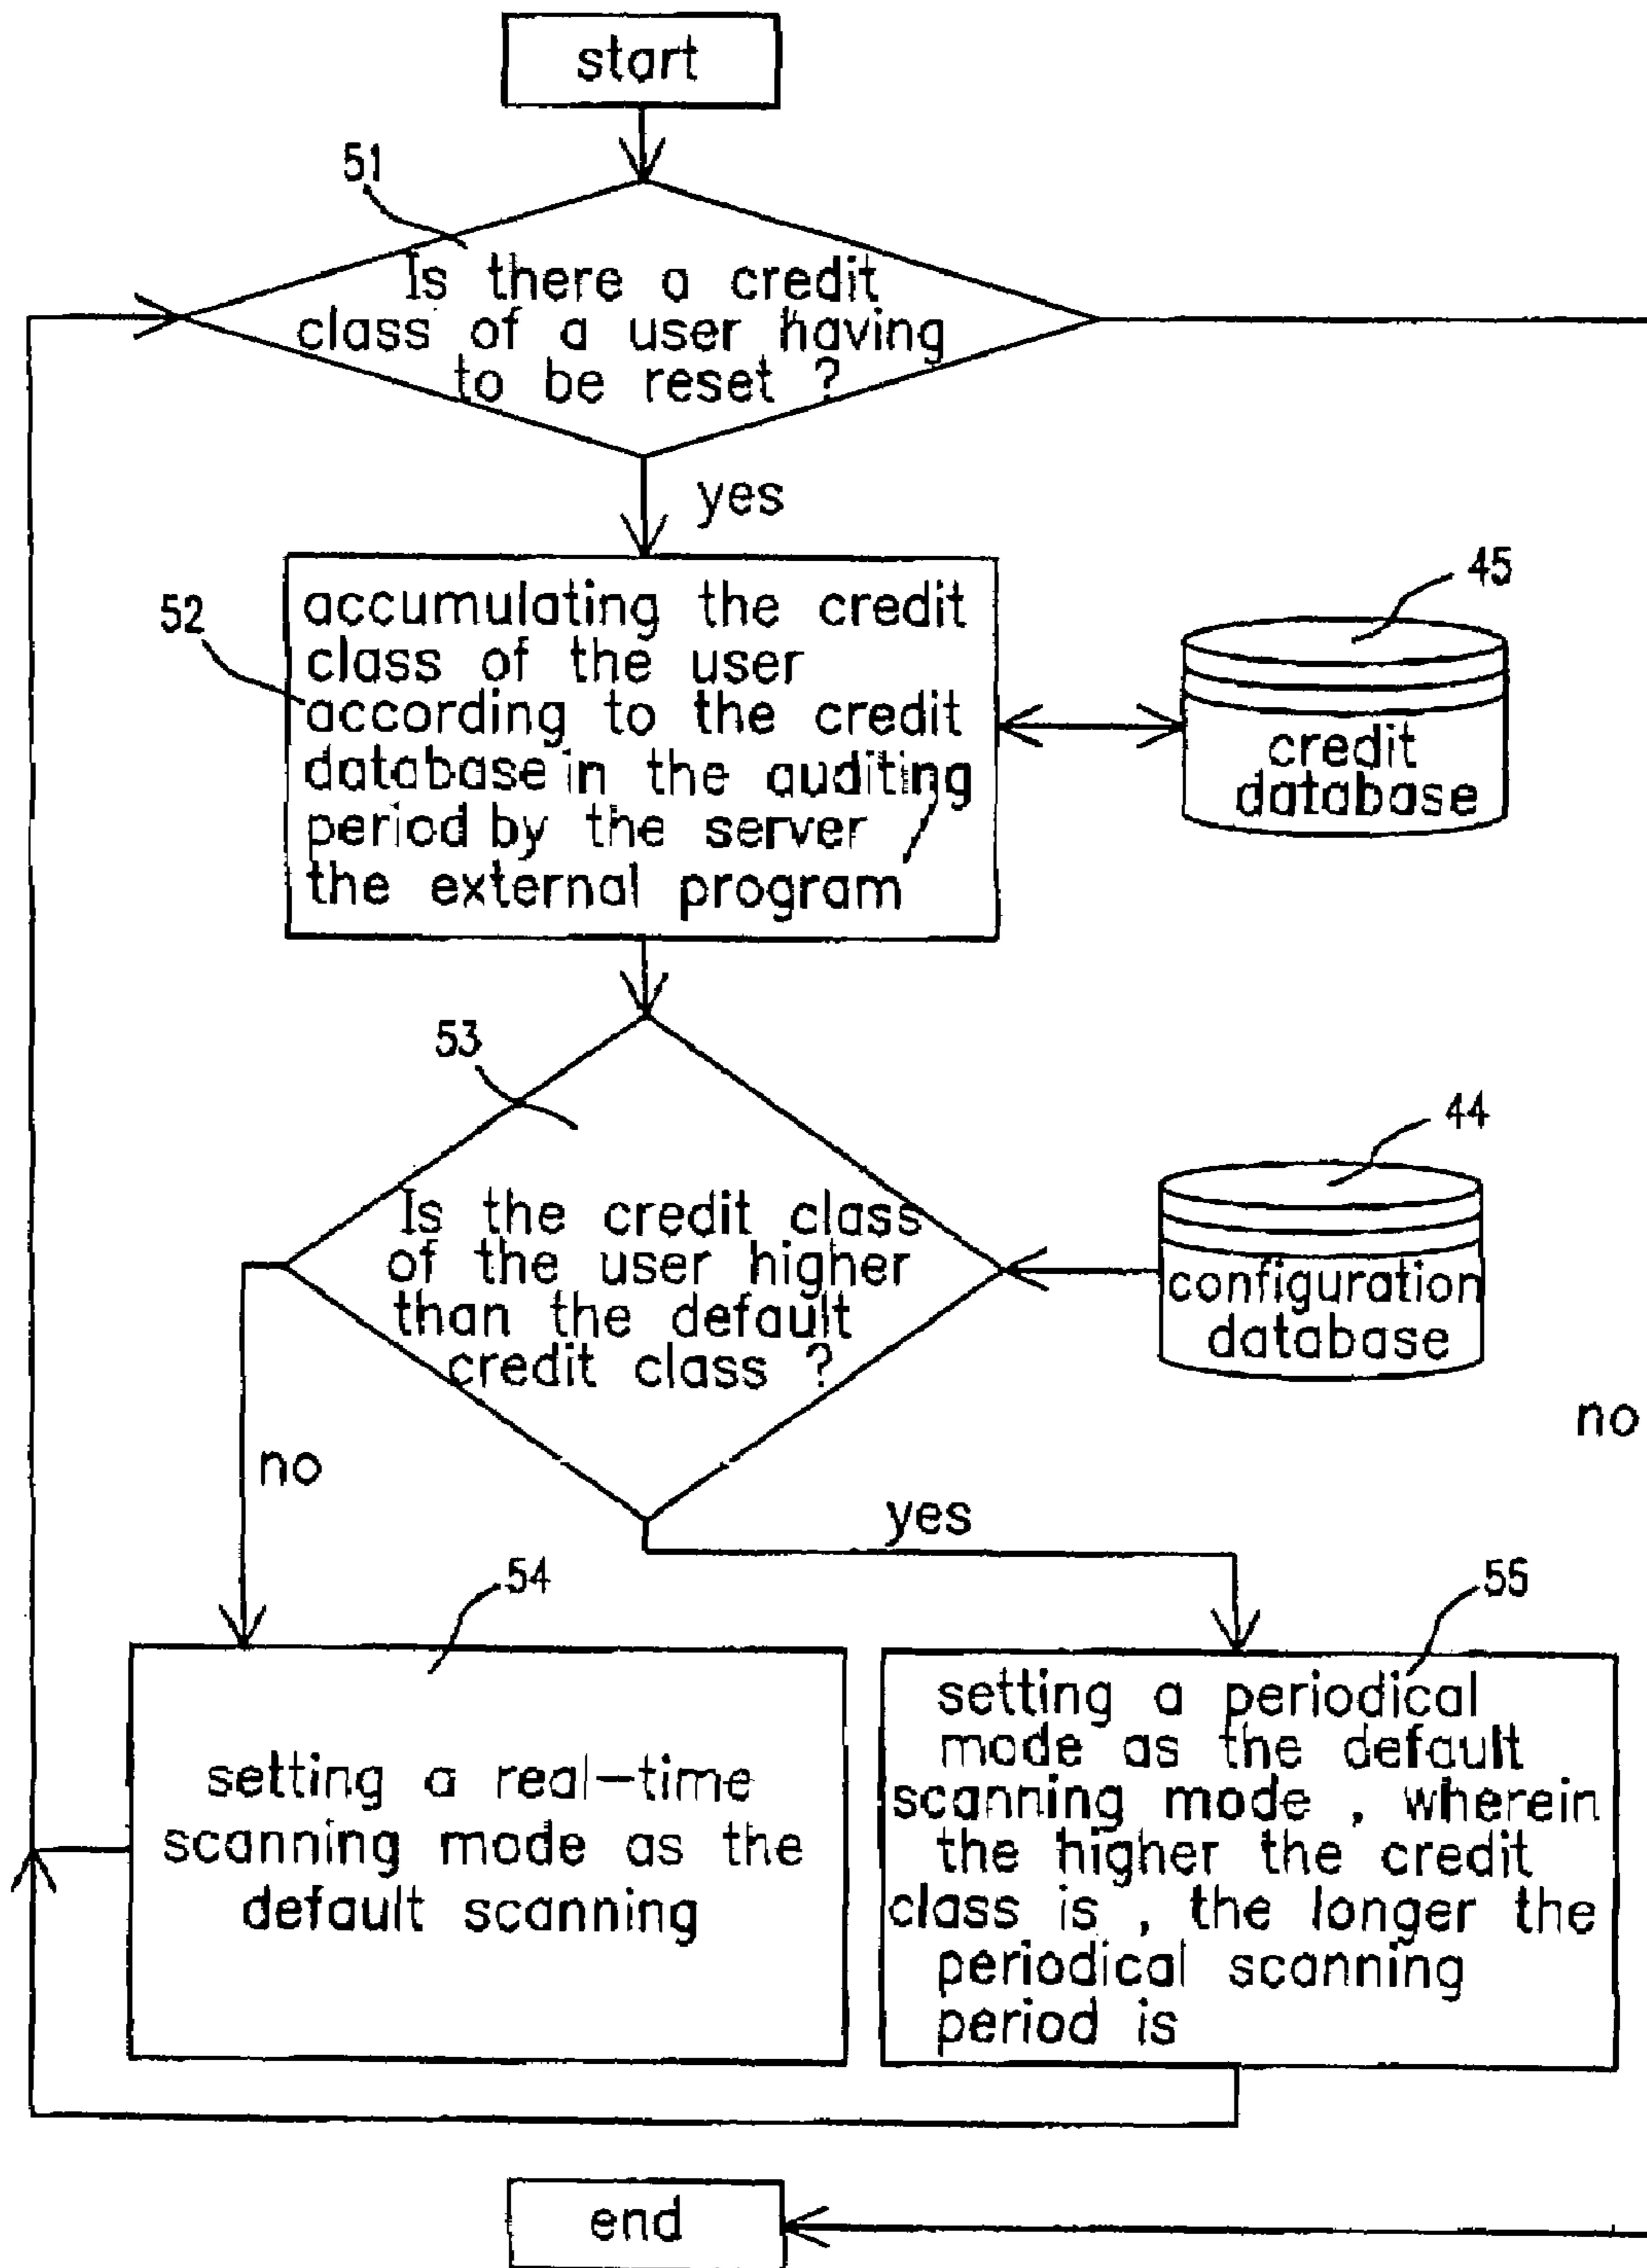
start

51

Is there a credit class of a user having to be reset ?

yes

52

accumulating the credit class of the user according to the credit database in the auditing period by the server / the external program

45

credit database

53

Is the credit class of the user higher than the default credit class ?

44

configuration database

no

no

yes

54

setting a real-time scanning mode as the default scanning

55

setting a periodical mode as the default scanning mode , wherein the higher the credit class is , the longer the periodical scanning period is

end